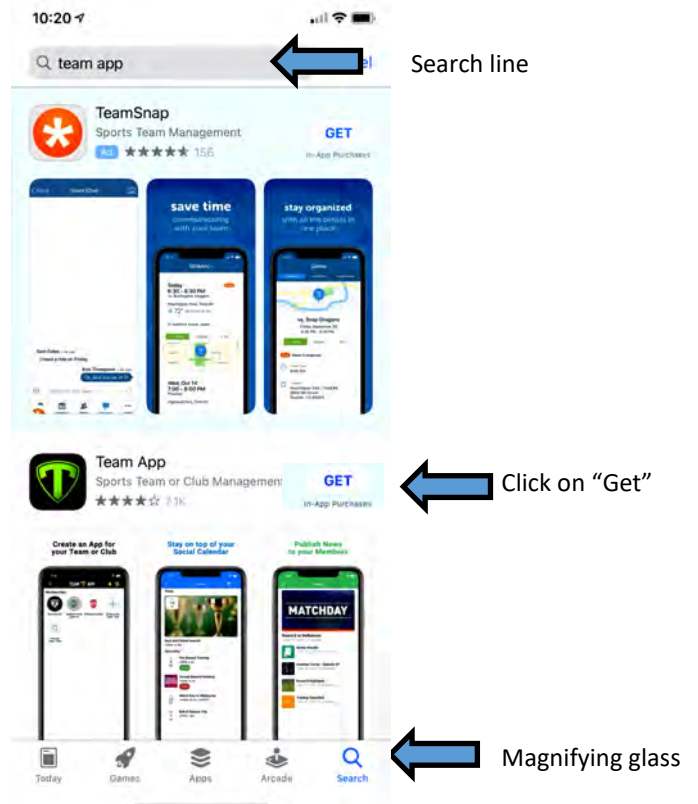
10:20

team app

Search line

TeamSnap
Sports Team Management
Ad ★★★★★ 156
GET
In-App Purchases

save time
communicating with your team

stay organized
with all the details in one place

Team App
Sports Team or Club Management
★★★★☆ 7.1K
GET
In-App Purchases

Click on "Get"

Create an App for your Team or Club

Stay on top of your Social Calendar

Publish News to your Members

MATCHDAY

Today
Games
Apps
Arcade
Search

Magnifying glass